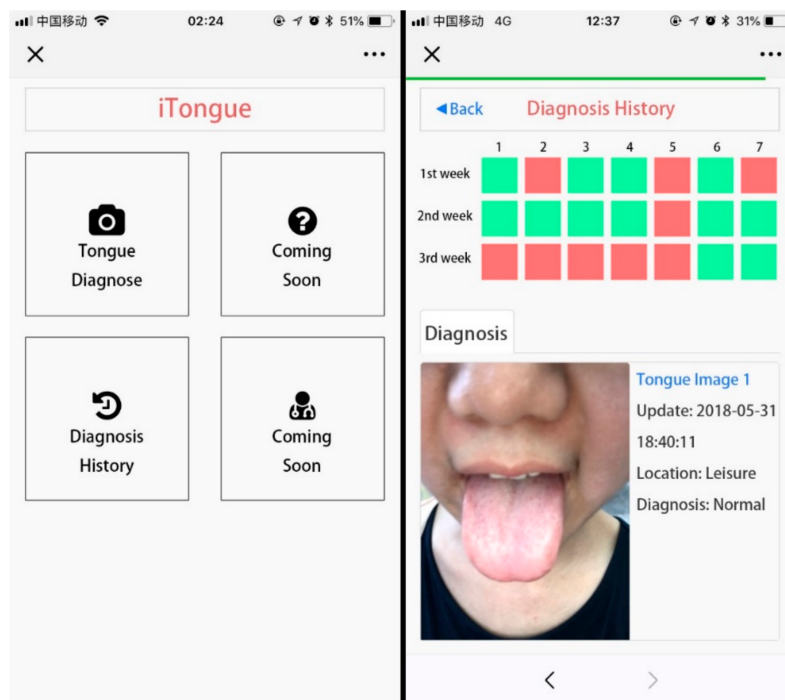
中国移动 02:24 51%

×
...

iTongue

Tongue Diagnose

Coming Soon

Diagnosis History

Coming Soon

中国移动 4G 12:37 31%

×
...

◀Back Diagnosis History

| | 1 | 2 | 3 | 4 | 5 | 6 | 7 |
|---|---|---|---|---|---|---|---|
| 1st week | | | | | | | |
| 2nd week | | | | | | | |
| 3rd week | | | | | | | |

Diagnosis

Tongue Image 1
Update: 2018-05-31 18:40:11
Location: Leisure
Diagnosis: Normal

< >